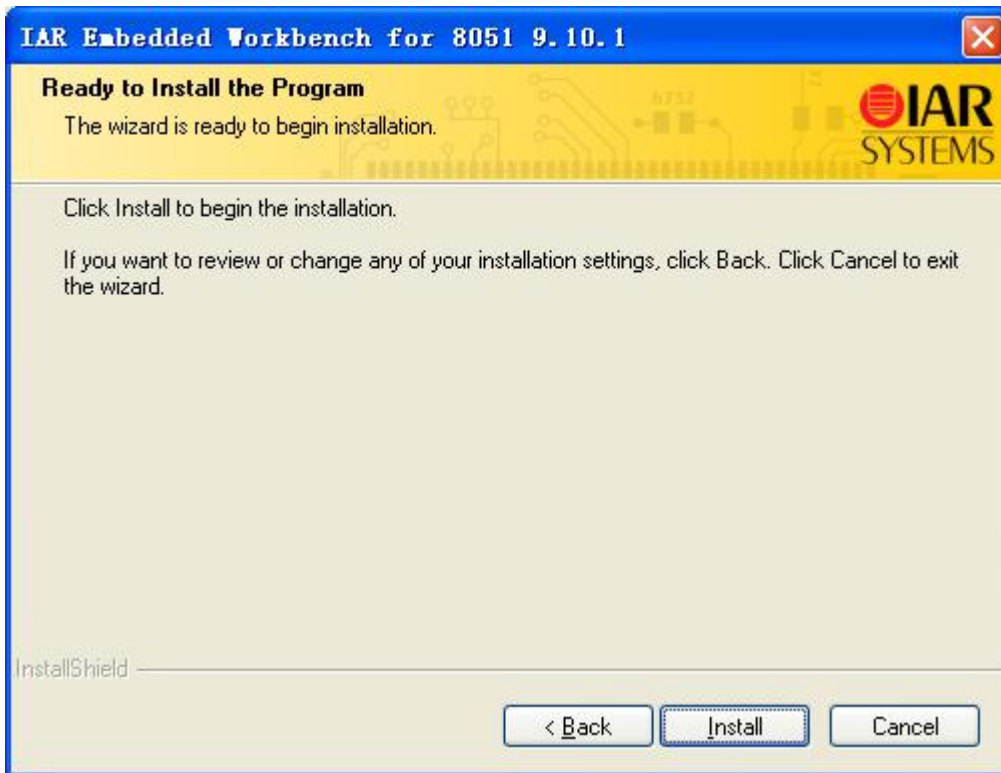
IAR Embedded Workbench for 8051 9.10.1

Ready to Install the Program

The wizard is ready to begin installation.

IAR SYSTEMS

Click Install to begin the installation.

If you want to review or change any of your installation settings, click Back. Click Cancel to exit the wizard.

InstallShield

< Back

Install

Cancel